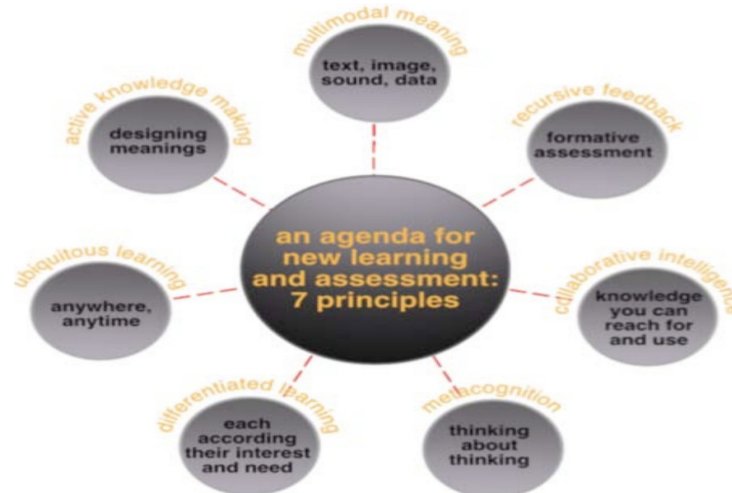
an agenda for new learning and assessment: 7 principles

multimodal meaning
text, image, sound, data

recursive feedback
formative assessment

collaborative intelligence
knowledge you can reach for and use

metacognition
thinking about thinking

differentiated learning
each according their interest and need

ubiquitous learning
anywhere, anytime

active knowledge making
designing meanings